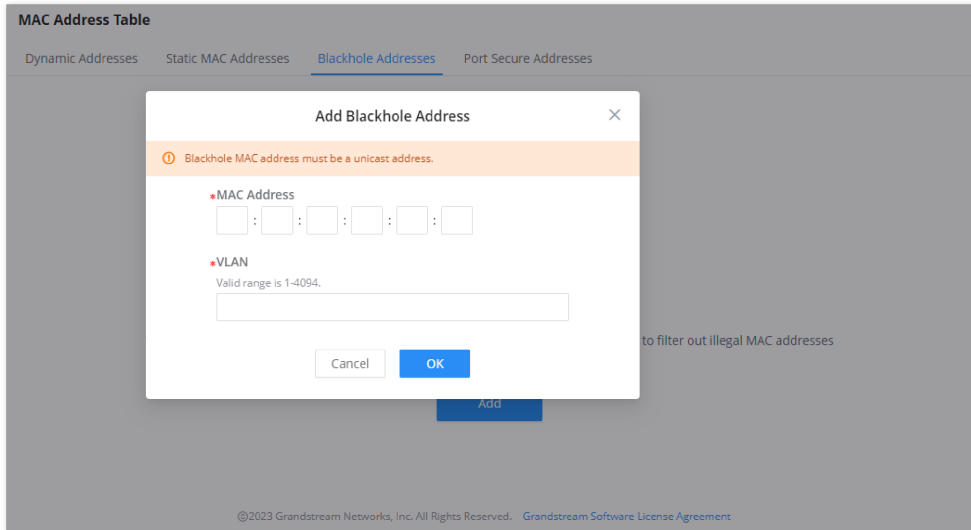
MAC Address Table

Dynamic Addresses Static MAC Addresses Blackhole Addresses Port Secure Addresses

Add Blackhole Address

Blackhole MAC address must be a unicast address.

*MAC Address

: : : : :

*VLAN

Valid range is 1-4094.

Cancel OK

to filter out illegal MAC addresses

Add

©2023 Grandstream Networks, Inc. All Rights Reserved. Grandstream Software License Agreement